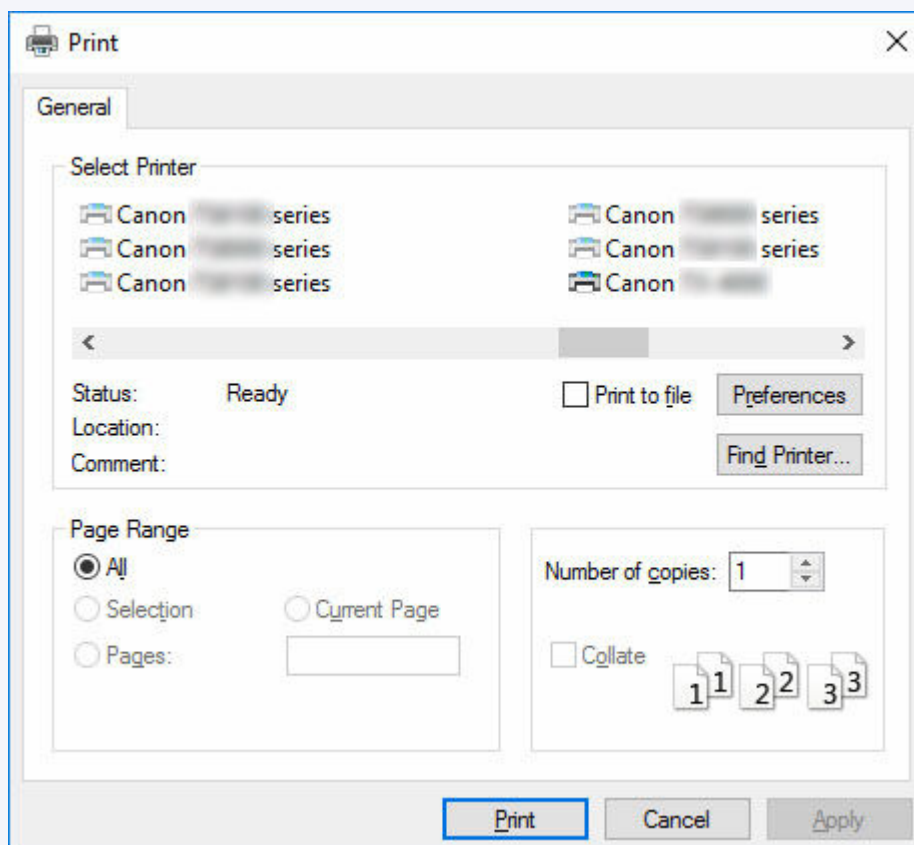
Print

General

Select Printer

Canon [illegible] series
Canon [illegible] series
Canon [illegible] series
Canon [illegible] series
Canon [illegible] series
Canon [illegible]

Status: Ready
Location:
Comment:

Print to file
Preferences
Find Printer...

Page Range
All
Selection
Current Page
Pages:

Number of copies: 1

Collate
1 1 2 2 3 3

Print
Cancel
Apply